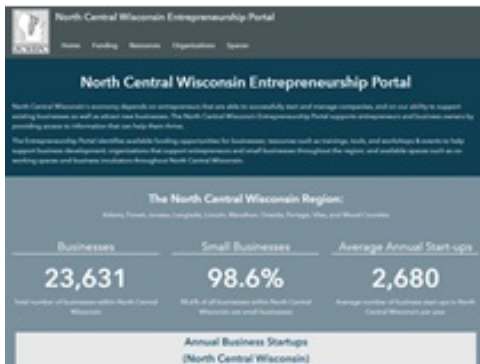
North Central Wisconsin Entrepreneurship Portal

Home Funding Resources Organizations Spaces

North Central Wisconsin Entrepreneurship Portal

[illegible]

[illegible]

The North Central Wisconsin Region:

Adams, Forest, Juneau, Langlade, Lincoln, Marathon, Oneida, Portage, Vilas, and Wood Counties

Businesses

23,631

Total number of businesses within North Central Wisconsin

Small Businesses

98.6%

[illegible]

Average Annual Start-ups

2,680

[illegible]

Annual Business Startups
(North Central Wisconsin)